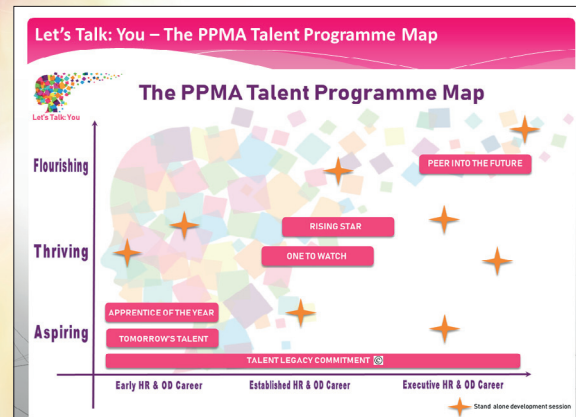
Let's Talk: You – The PPMA Talent Programme Map

Let's Talk: You

The PPMA Talent Programme Map

Flourishing

Thriving

Aspiring

PEER INTO THE FUTURE

RISING STAR

ONE TO WATCH

APPRENTICE OF THE YEAR

TOMORROW'S TALENT

TALENT LEGACY COMMITMENT

Early HR & OD Career

Established HR & OD Career

Executive HR & OD Career

Stand alone development session